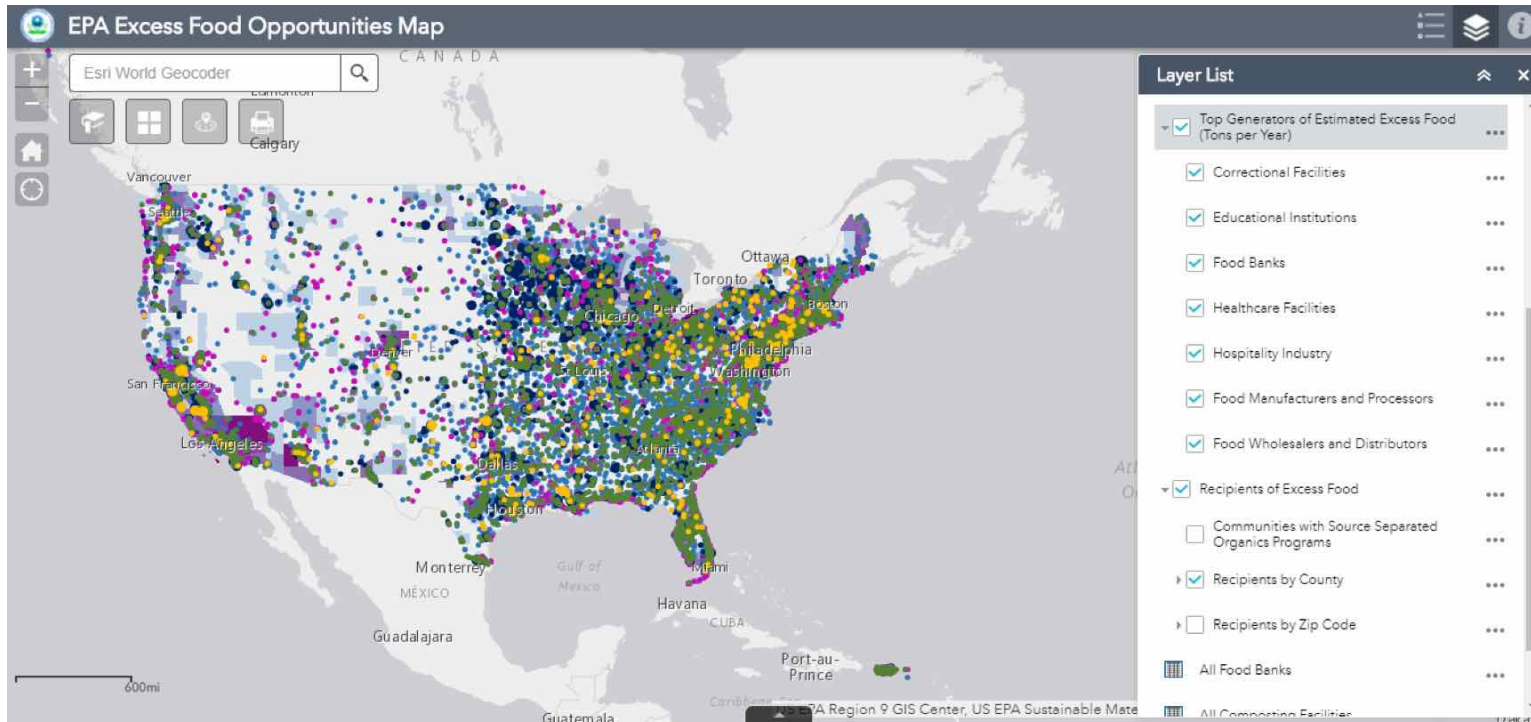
EPA Excess Food Opportunities Map

Esri World Geocoder

CANADA

Edmonton

Calgary

Vancouver

Seattle

Ottawa

Toronto

Boston

Chicago

Detroit

Denver

Philadelphia

Washington

St. Louis

San Francisco

Los Angeles

Atlanta

Dallas

Houston

Monterrey

Gulf of Mexico

MÉXICO

Miami

Havana

CUBA

Guadalajara

Port-au-Prince

Guatemala

600mi

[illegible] EPA Region 9 GIS Center, US EPA Sustainable Mate

Layer List

Top Generators of Estimated Excess Food (Tons per Year)

Correctional Facilities

Educational Institutions

Food Banks

Healthcare Facilities

Hospitality Industry

Food Manufacturers and Processors

Food Wholesalers and Distributors

Recipients of Excess Food

Communities with Source Separated Organics Programs

Recipients by County

Recipients by Zip Code

All Food Banks

All Composting Facilities